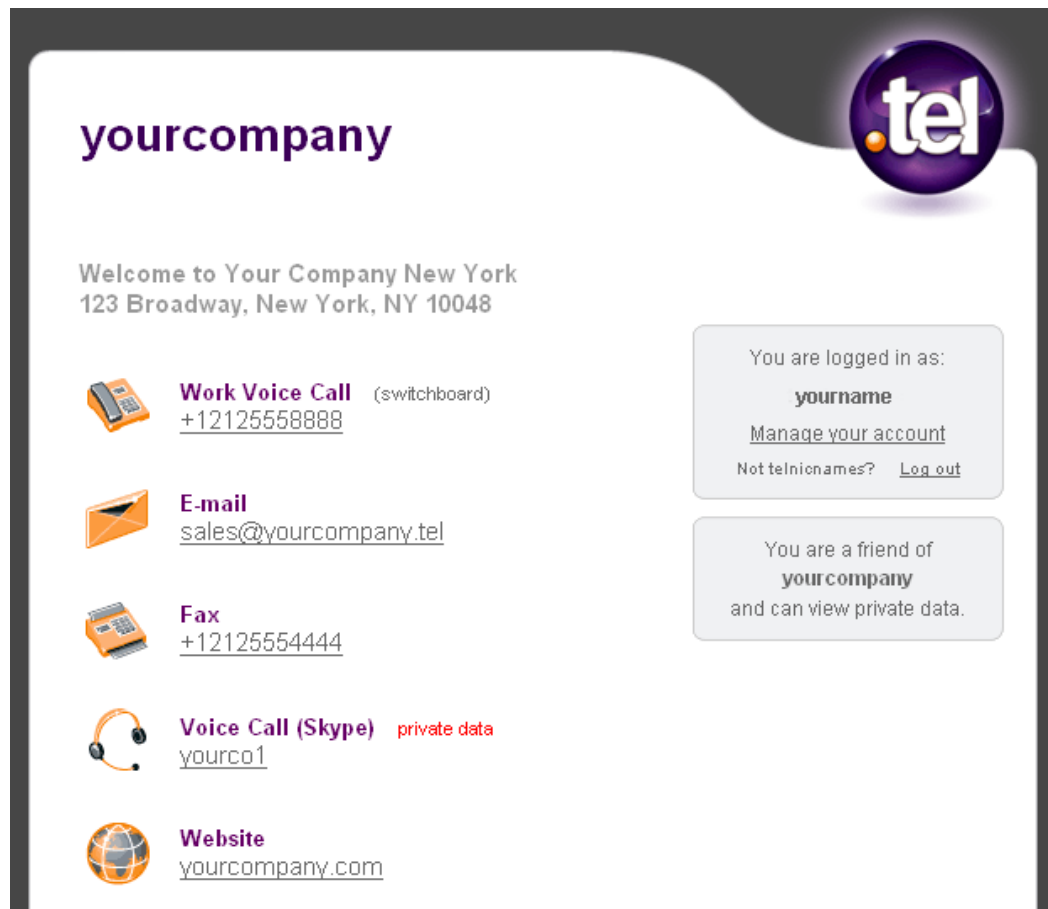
yourcompany

.tel

Welcome to Your Company New York
123 Broadway, New York, NY 10048

You are logged in as:
yourname
Manage your account
Not telnicnames? Log out

You are a friend of
yourcompany
and can view private data.

Work Voice Call (switchboard)
+12125558888

E-mail
sales@yourcompany.tel

Fax
+12125554444

Voice Call (Skype) private data
yourco1

Website
yourcompany.com